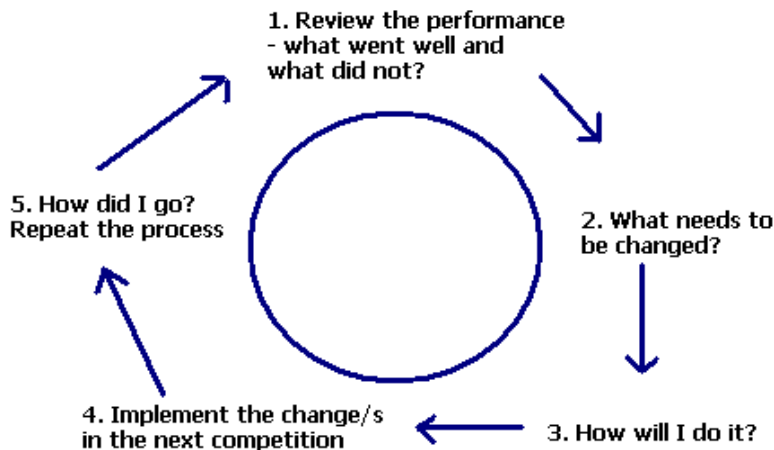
1. Review the performance - what went well and what did not?

2. What needs to be changed?

3. How will I do it?

4. Implement the change/s in the next competition

5. How did I go? Repeat the process